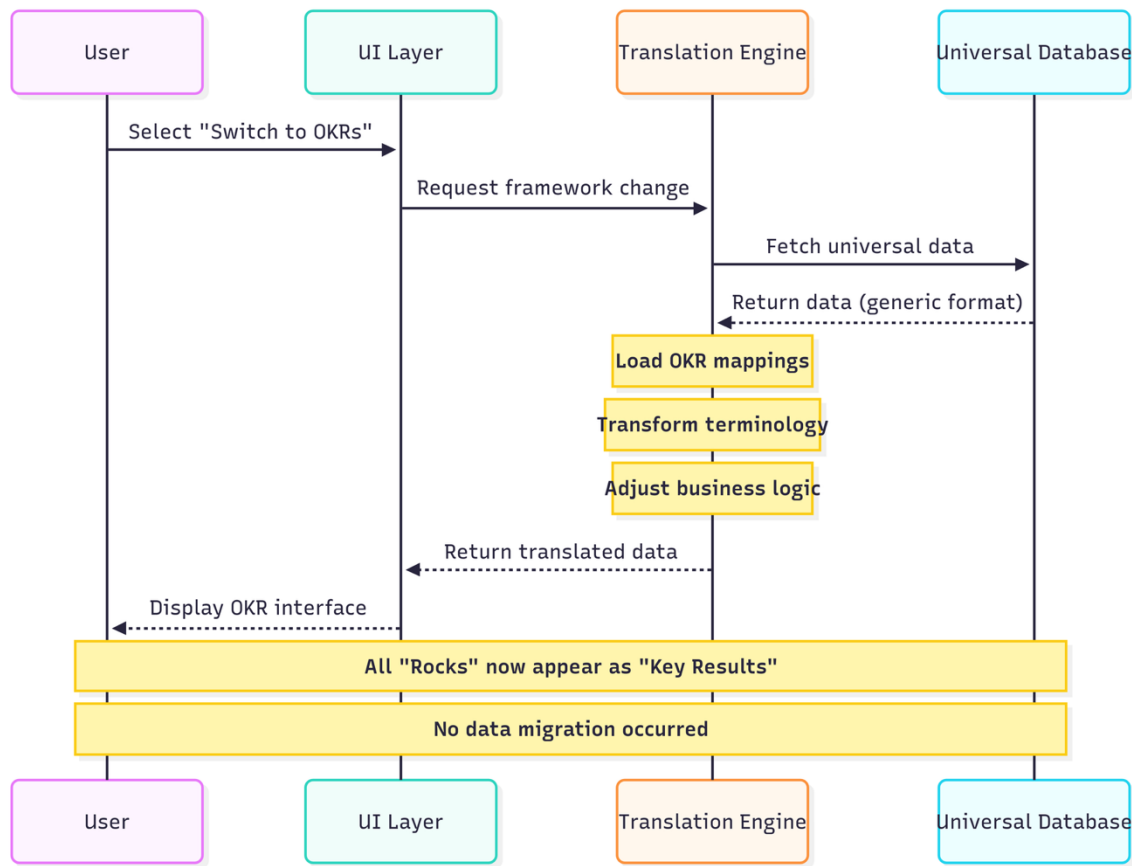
User

UI Layer

Translation Engine

Universal Database

Select "Switch to OKRs"

Request framework change

Fetch universal data

Return data (generic format)

Load OKR mappings

Transform terminology

Adjust business logic

Return translated data

Display OKR interface

All "Rocks" now appear as "Key Results"

No data migration occurred

User

UI Layer

Translation Engine

Universal Database